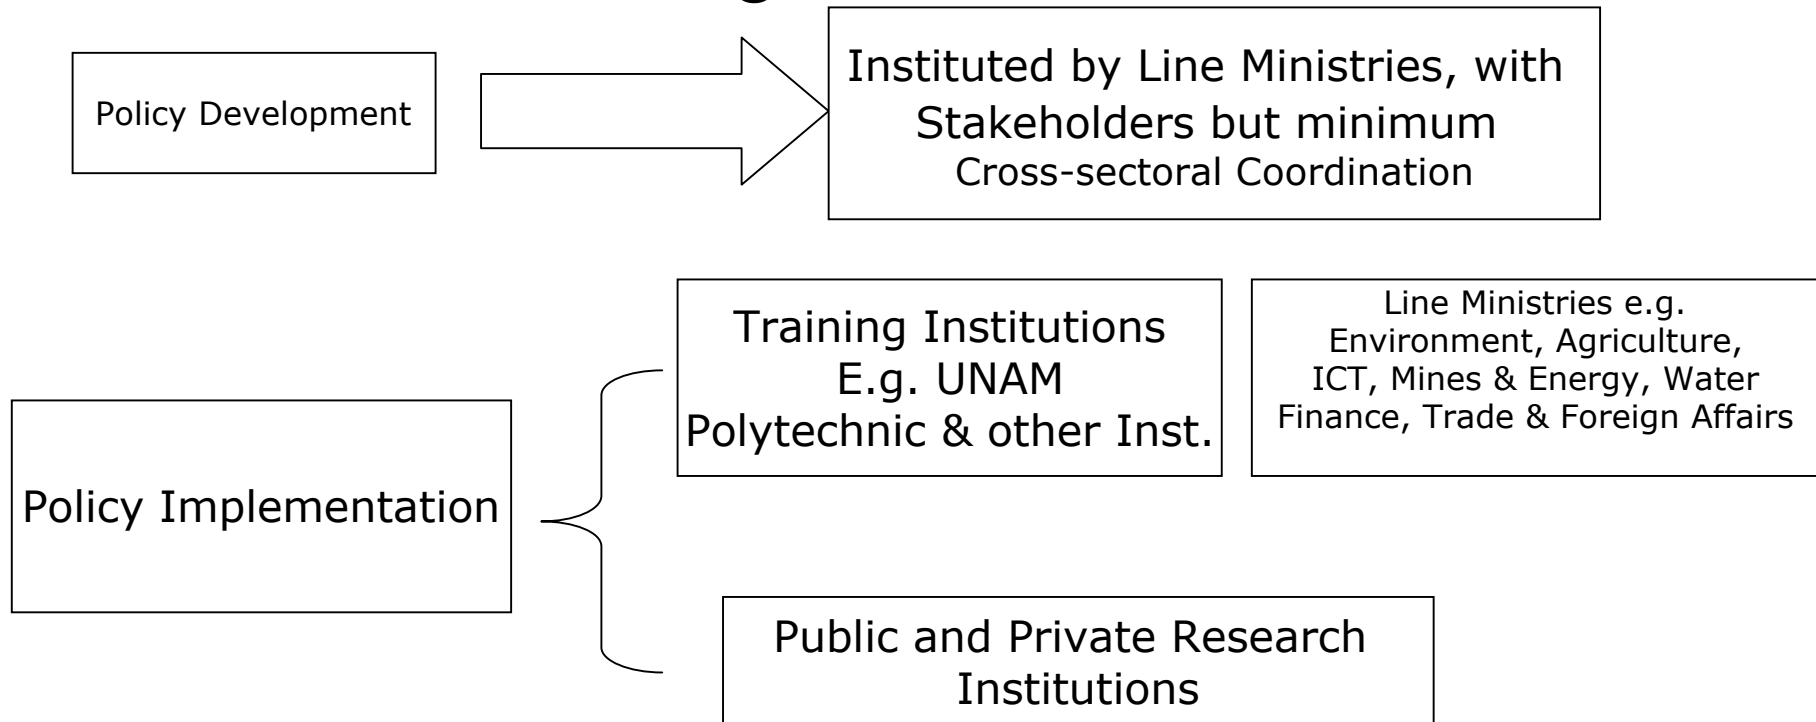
Policy Development

Instituted by Line Ministries, with Stakeholders but minimum Cross-sectoral Coordination

Policy Implementation

Training Institutions E.g. UNAM Polytechnic & other Inst.

Line Ministries e.g. Environment, Agriculture, ICT, Mines & Energy, Water Finance, Trade & Foreign Affairs

Public and Private Research Institutions